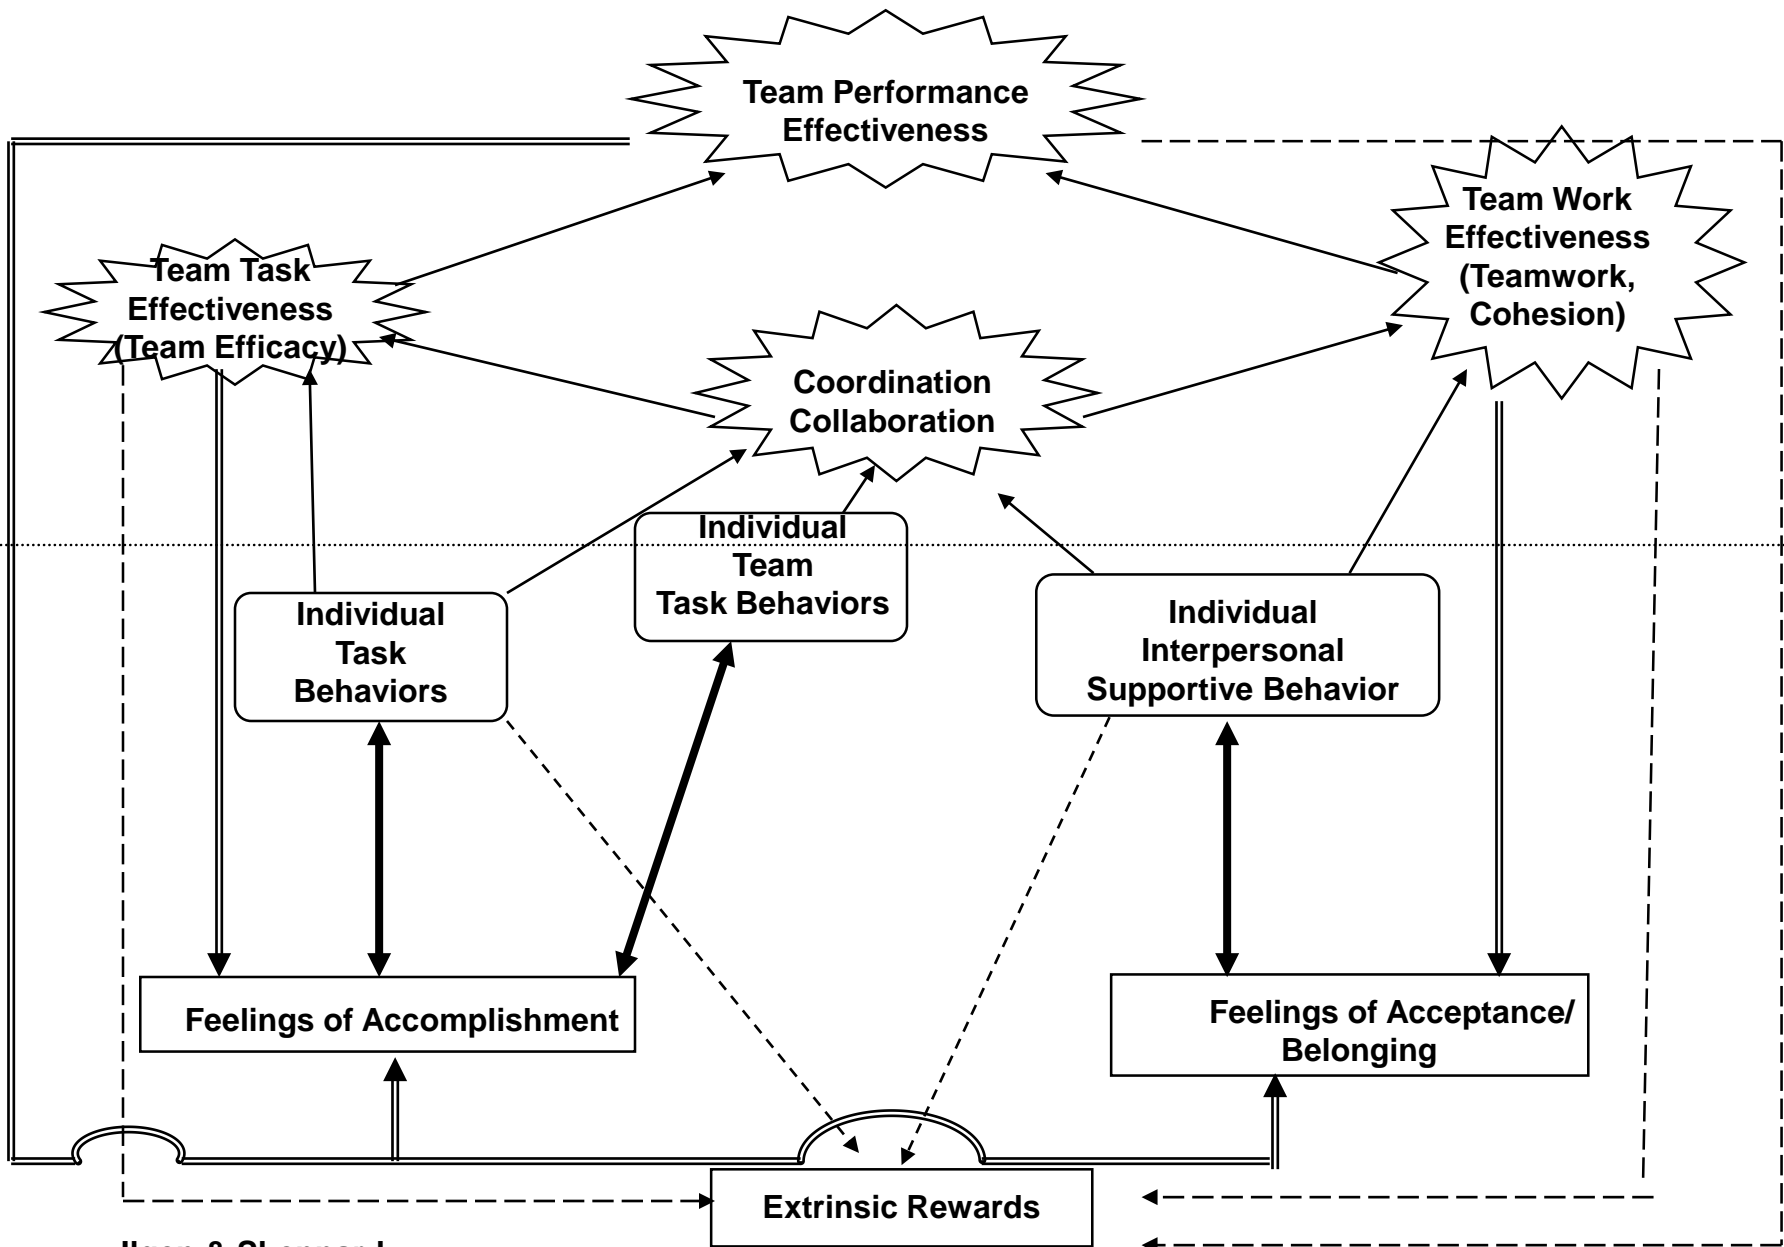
Team Performance Effectiveness

Team Task Effectiveness (Team Efficacy)

Team Work Effectiveness (Teamwork, Cohesion)

Coordination Collaboration

Individual Team Task Behaviors

Individual Task Behaviors

Individual Interpersonal Supportive Behavior

Feelings of Accomplishment

Feelings of Acceptance/ Belonging

Extrinsic Rewards

Ilgen & Sheppard